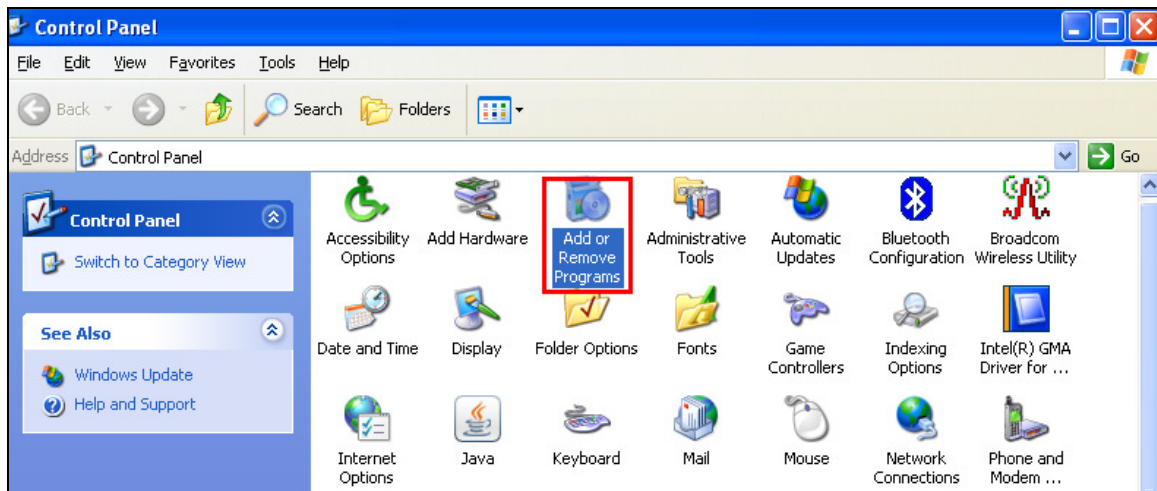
Control Panel

File Edit View Favorites Tools Help

Back Search Folders

Address Control Panel Go

Control Panel

Switch to Category View

See Also

Windows Update

Help and Support

Accessibility Options

Add Hardware

Add or Remove Programs

Administrative Tools

Automatic Updates

Bluetooth Configuration

Broadcom Wireless Utility

Date and Time

Display

Folder Options

Fonts

Game Controllers

Indexing Options

Intel(R) GMA Driver for ...

Internet Options

Java

Keyboard

Mail

Mouse

Network Connections

Phone and Modem ...